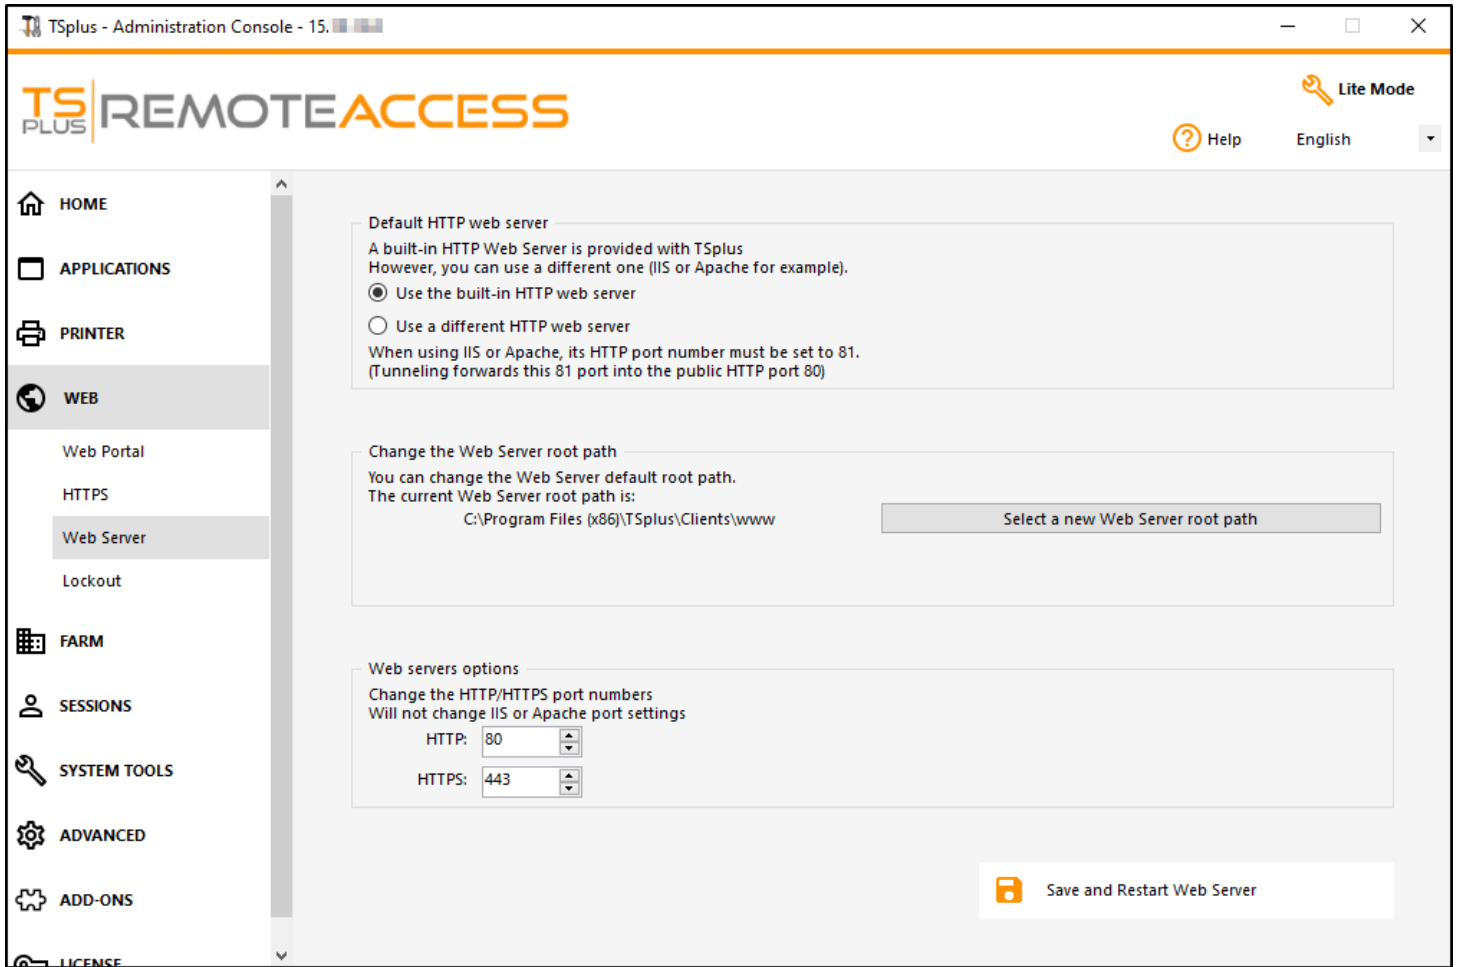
TSplus - Administration Console - 15.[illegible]

TS PLUS REMOTEACCESS

Lite Mode

Help

English

HOME

APPLICATIONS

PRINTER

WEB

Web Portal

HTTPS

Web Server

Lockout

FARM

SESSIONS

SYSTEM TOOLS

ADVANCED

ADD-ONS

LICENSE

Default HTTP web server

A built-in HTTP Web Server is provided with TSplus
However, you can use a different one (IIS or Apache for example).

Use the built-in HTTP web server

Use a different HTTP web server

When using IIS or Apache, its HTTP port number must be set to 81.
(Tunneling forwards this 81 port into the public HTTP port 80)

Change the Web Server root path

You can change the Web Server default root path.
The current Web Server root path is:

C:\Program Files (x86)\TSplus\Clients\www

Select a new Web Server root path

Web servers options

Change the HTTP/HTTPS port numbers
Will not change IIS or Apache port settings

HTTP: 80

HTTPS: 443

Save and Restart Web Server